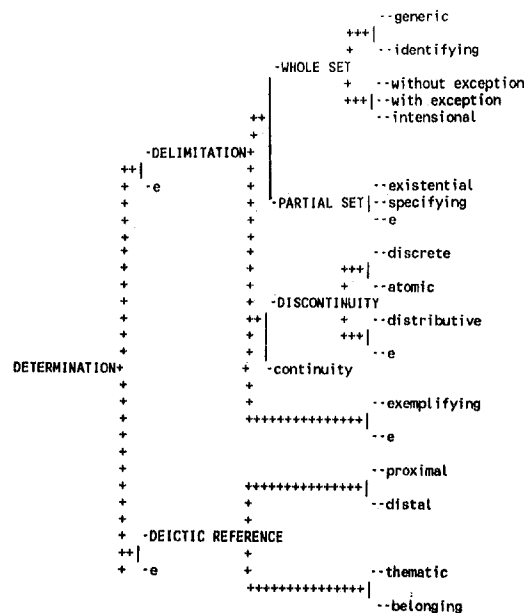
--generic
+++|
+ --identifying
-WHOLE SET
+ --without exception
+++| --with exception
++ --intensional
+
-DELIMITATION+
++| + --existential
+ -e + -PARTIAL SET| --specifying
+ + --e
+ +
+ + --discrete
+ +++|
+ + + --atomic
+ + -DISCONTINUITY
+ ++| + --distributive
+ + +++|
+ + --e
DETERMINATION+ + -continuity
+ +
+ + --exemplifying
+ +++++++++++++++|
+ --e
+
+ --proximal
+ +++++++++++++++|
+ + --distal
+ +
+ -DEICTIC REFERENCE
++| +
+ -e + --thematic
+++++++++++++++|
--belonging